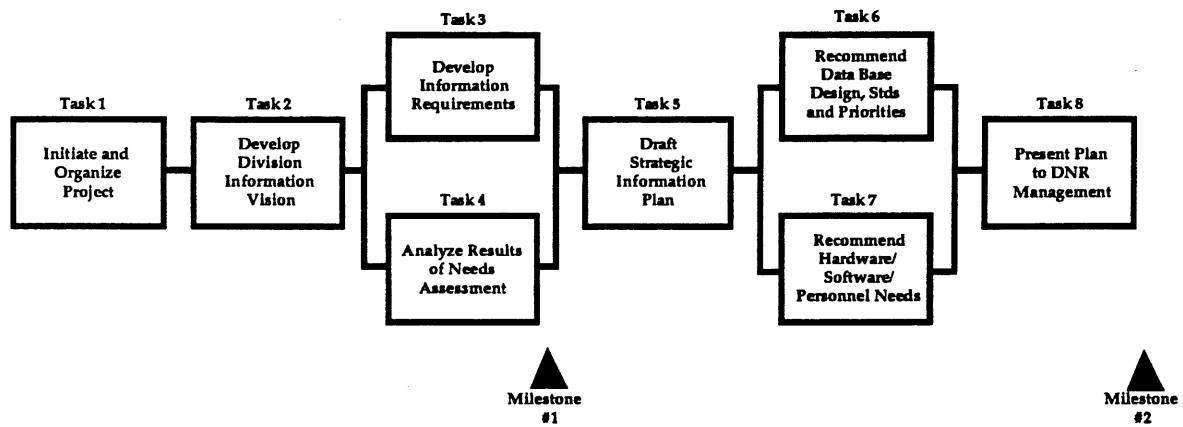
Task 1
Initiate and Organize Project

Task 2
Develop Division Information Vision

Task 3
Develop Information Requirements

Task 4
Analyze Results of Needs Assessment

Task 5
Draft Strategic Information Plan

Task 6
Recommend Data Base Design, Stds and Priorities

Task 7
Recommend Hardware/ Software/ Personnel Needs

Task 8
Present Plan to DNR Management

Milestone #1

Milestone #2